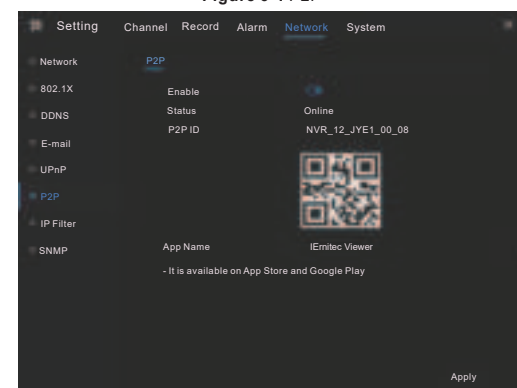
Figure 5-11 2.

Setting Channel Record Alarm Network System

Network
802.1X
DDNS
E-mail
UPnP
P2P
IP Filter
SNMP

P2P

Enable
Status Online
P2P ID NVR_12_JYE1_00_08

App Name IEmitec Viewer
- It is available on App Store and Google Play

Apply